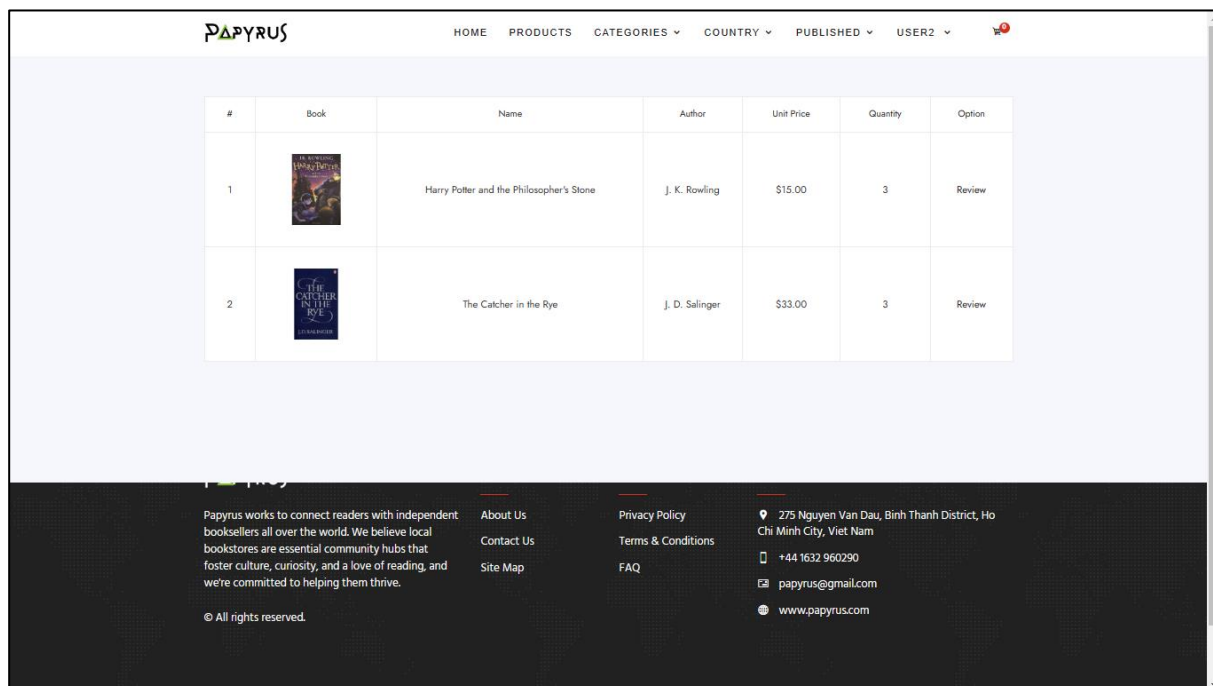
PAPYRUS

HOME PRODUCTS CATEGORIES ⌄ COUNTRY ⌄ PUBLISHED ⌄ USER2 ⌄ 0

| # | Book | Name | Author | Unit Price | Quantity | Option |
|---|---|---|---|---|---|---|
| 1 | | Harry Potter and the Philosopher's Stone | J. K. Rowling | $15.00 | 3 | Review |
| 2 | | The Catcher in the Rye | J. D. Salinger | $33.00 | 3 | Review |

Papyrus works to connect readers with independent booksellers all over the world. We believe local bookstores are essential community hubs that foster culture, curiosity, and a love of reading, and we're committed to helping them thrive.

© All rights reserved.

About Us
Contact Us
Site Map

Privacy Policy
Terms & Conditions
FAQ

275 Nguyen Van Dau, Binh Thanh District, Ho Chi Minh City, Viet Nam
+44 1632 960290
papyrus@gmail.com
www.papyrus.com